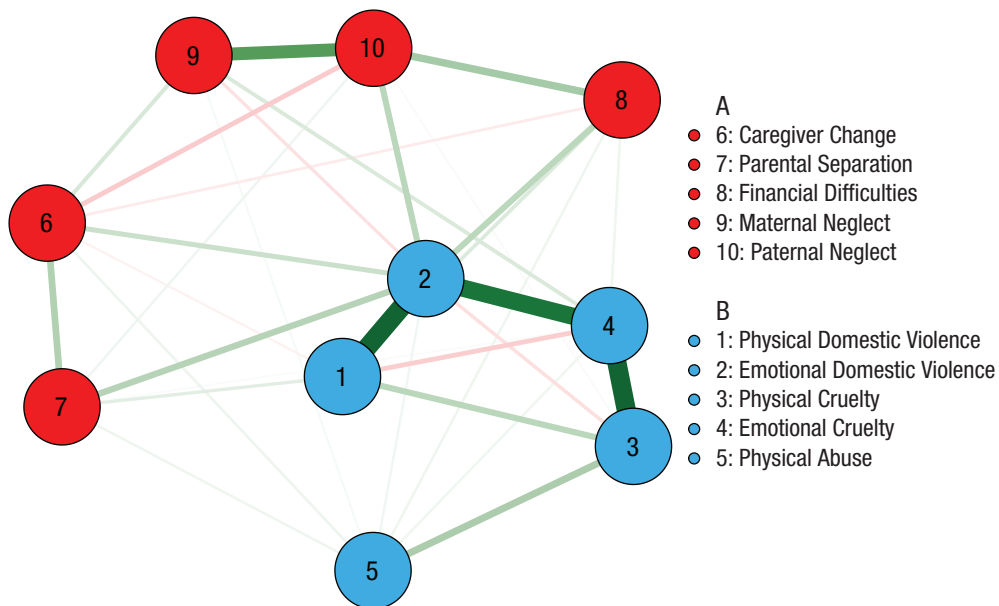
9
10
8
6
2
4
1
7
3
5

A
6: Caregiver Change
7: Parental Separation
8: Financial Difficulties
9: Maternal Neglect
10: Paternal Neglect

B
1: Physical Domestic Violence
2: Emotional Domestic Violence
3: Physical Cruelty
4: Emotional Cruelty
5: Physical Abuse